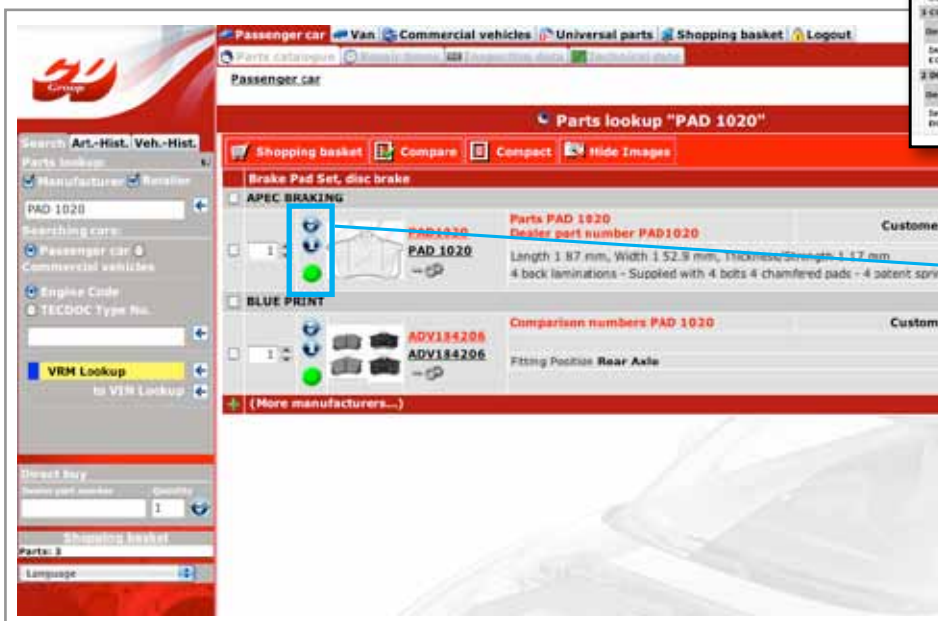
Group

Passenger car | Van | Commercial vehicles | Universal parts | Shopping basket | Logout

Parts catalogue | Repair times | Inspection data | Technical data

Passenger car

Parts lookup "PAD 1020"

Shopping basket | Compare | Compact | Hide Images

Search | Art.-Hist. | Veh.-Hist.

Parts lookup

Manufacturer | Retailer

PAD 1020

Searching cars:

Passenger car | Commercial vehicles

Engine Code

TECDOC Type No.

VRM Lookup

to VIN Lookup

Direct buy

Dealer part number | Quantity

1

Shopping basket

Parts: 3

Language

Brake Pad Set, disc brake

APEC BRAKING

1

PAD1020

PAD 1020

Parts PAD 1020

Dealer part number PAD1020

Customer

Length 1 87 mm, Width 1 52.9 mm, Thickness/Strength 1 17 mm

4 back laminations - Supplied with 4 bolts 4 chamfered pads - 4 patent spr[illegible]

BLUE PRINT

1

ADV184206

ADV184206

Comparison numbers PAD 1020

Custom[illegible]

Fitting Position Rear Axle

(More manufacturers...)